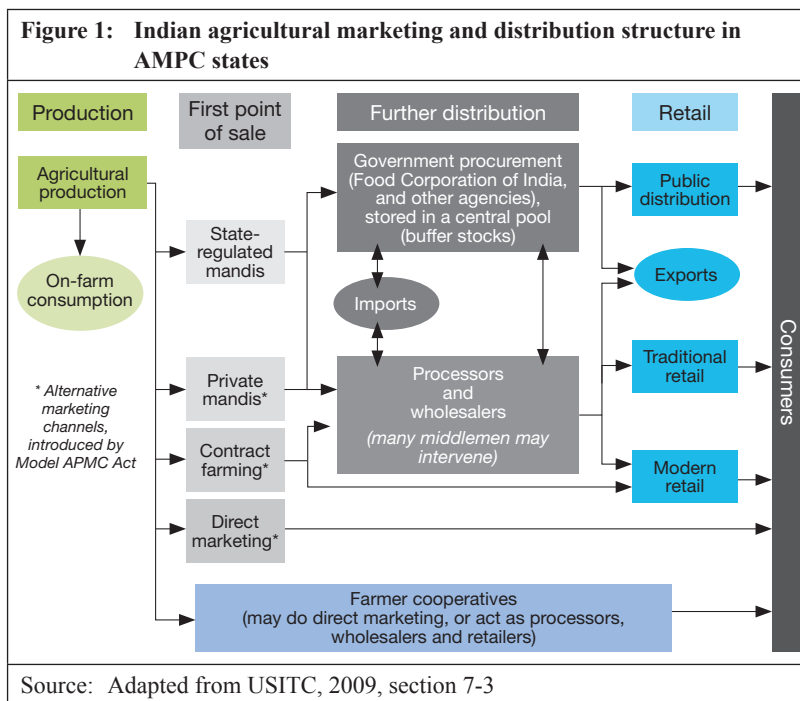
Figure 1: Indian agricultural marketing and distribution structure in AMPC states

Production

First point of sale

Further distribution

Retail

Agricultural production

On-farm consumption

State-regulated mandis

Government procurement (Food Corporation of India, and other agencies), stored in a central pool (buffer stocks)

Public distribution

Exports

Imports

Private mandis*

Processors and wholesalers

(many middlemen may intervene)

Traditional retail

* Alternative marketing channels, introduced by Model APMC Act

Contract farming*

Modern retail

Direct marketing*

Farmer cooperatives (may do direct marketing, or act as processors, wholesalers and retailers)

Consumers

Source: Adapted from USITC, 2009, section 7-3